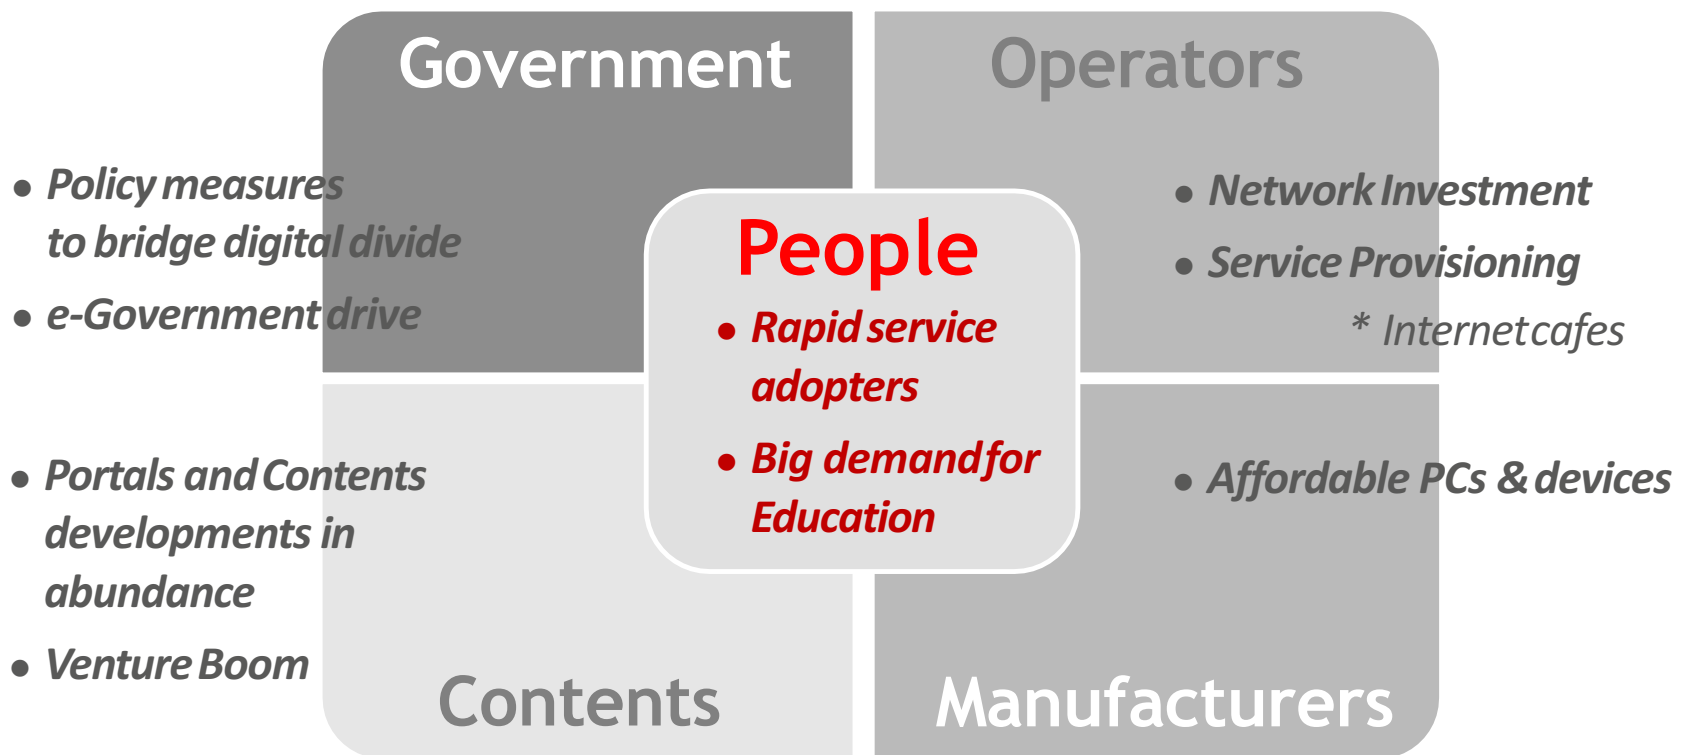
Government

Operators

• Policy measures to bridge digital divide

• e-Government drive

People

• Rapid service adopters

• Big demand for Education

• Network Investment

• Service Provisioning

* Internet cafes

• Portals and Contents developments in abundance

• Venture Boom

• Affordable PCs & devices

Contents

Manufacturers